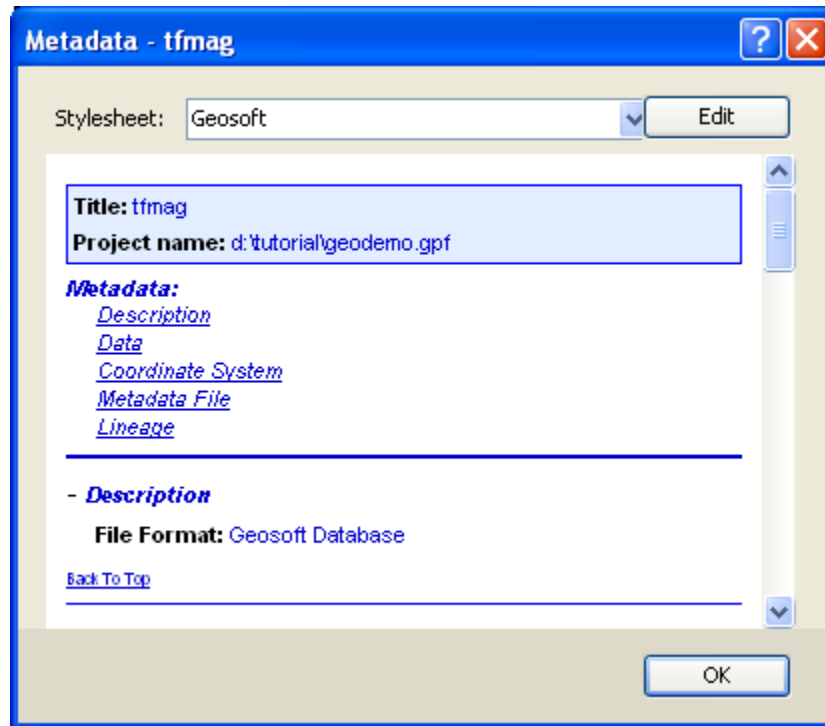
Metadata - tfmag

Stylesheet: Geosoft

Edit

Title: tfmag

Project name: d:\tutorial\geodemo.gpf

Metadata:

Description

Data

Coordinate System

Metadata File

Lineage

- Description

File Format: Geosoft Database

Back To Top

OK